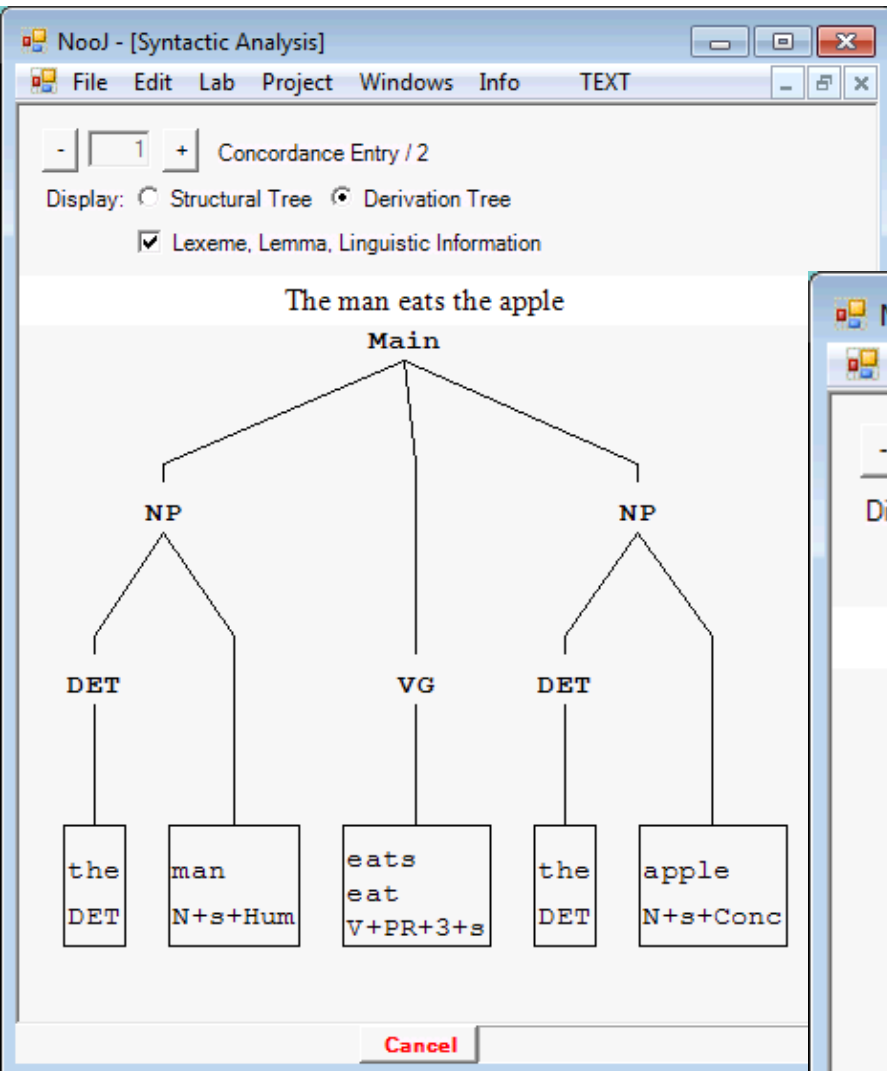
NooJ - [Syntactic Analysis]

File Edit Lab Project Windows Info TEXT

- 1 + Concordance Entry / 2

Display: Structural Tree Derivation Tree

Lexeme, Lemma, Linguistic Information

The man eats the apple

Main

NP

NP

DET

VG

DET

the
DET

man
N+s+Hum

eats
eat
V+PR+3+s

the
DET

apple
N+s+Conc

Cancel

N

Di